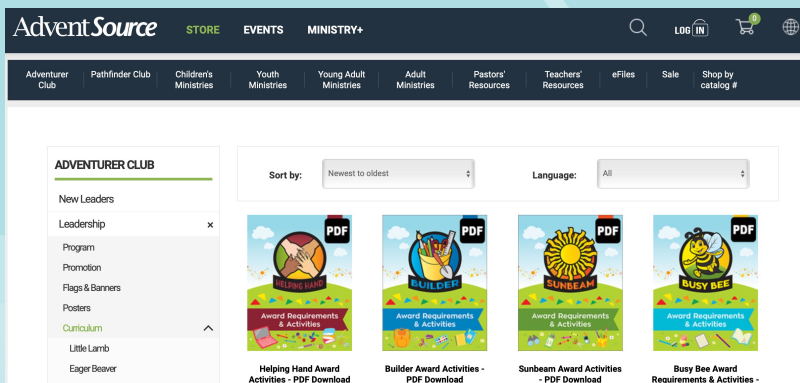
AdventSource STORE EVENTS MINISTRY+

LOG IN

0

Adventurer Club | Pathfinder Club | Children's Ministries | Youth Ministries | Young Adult Ministries | Adult Ministries | Pastors' Resources | Teachers' Resources | eFiles | Sale | Shop by catalog #

ADVENTURER CLUB

New Leaders

Leadership ×

Program

Promotion

Flags & Banners

Posters

Curriculum

Little Lamb

Eager Beaver

Sort by: Newest to oldest

Language: All

PDF
HELPING HAND
Award Requirements & Activities

Helping Hand Award Activities - PDF Download

PDF
BUILDER
Award Requirements & Activities

Builder Award Activities - PDF Download

PDF
SUNBEAM
Award Requirements & Activities

Sunbeam Award Activities - PDF Download

PDF
BUSY BEE
Award Requirements & Activities

Busy Bee Award Requirements & Activities -